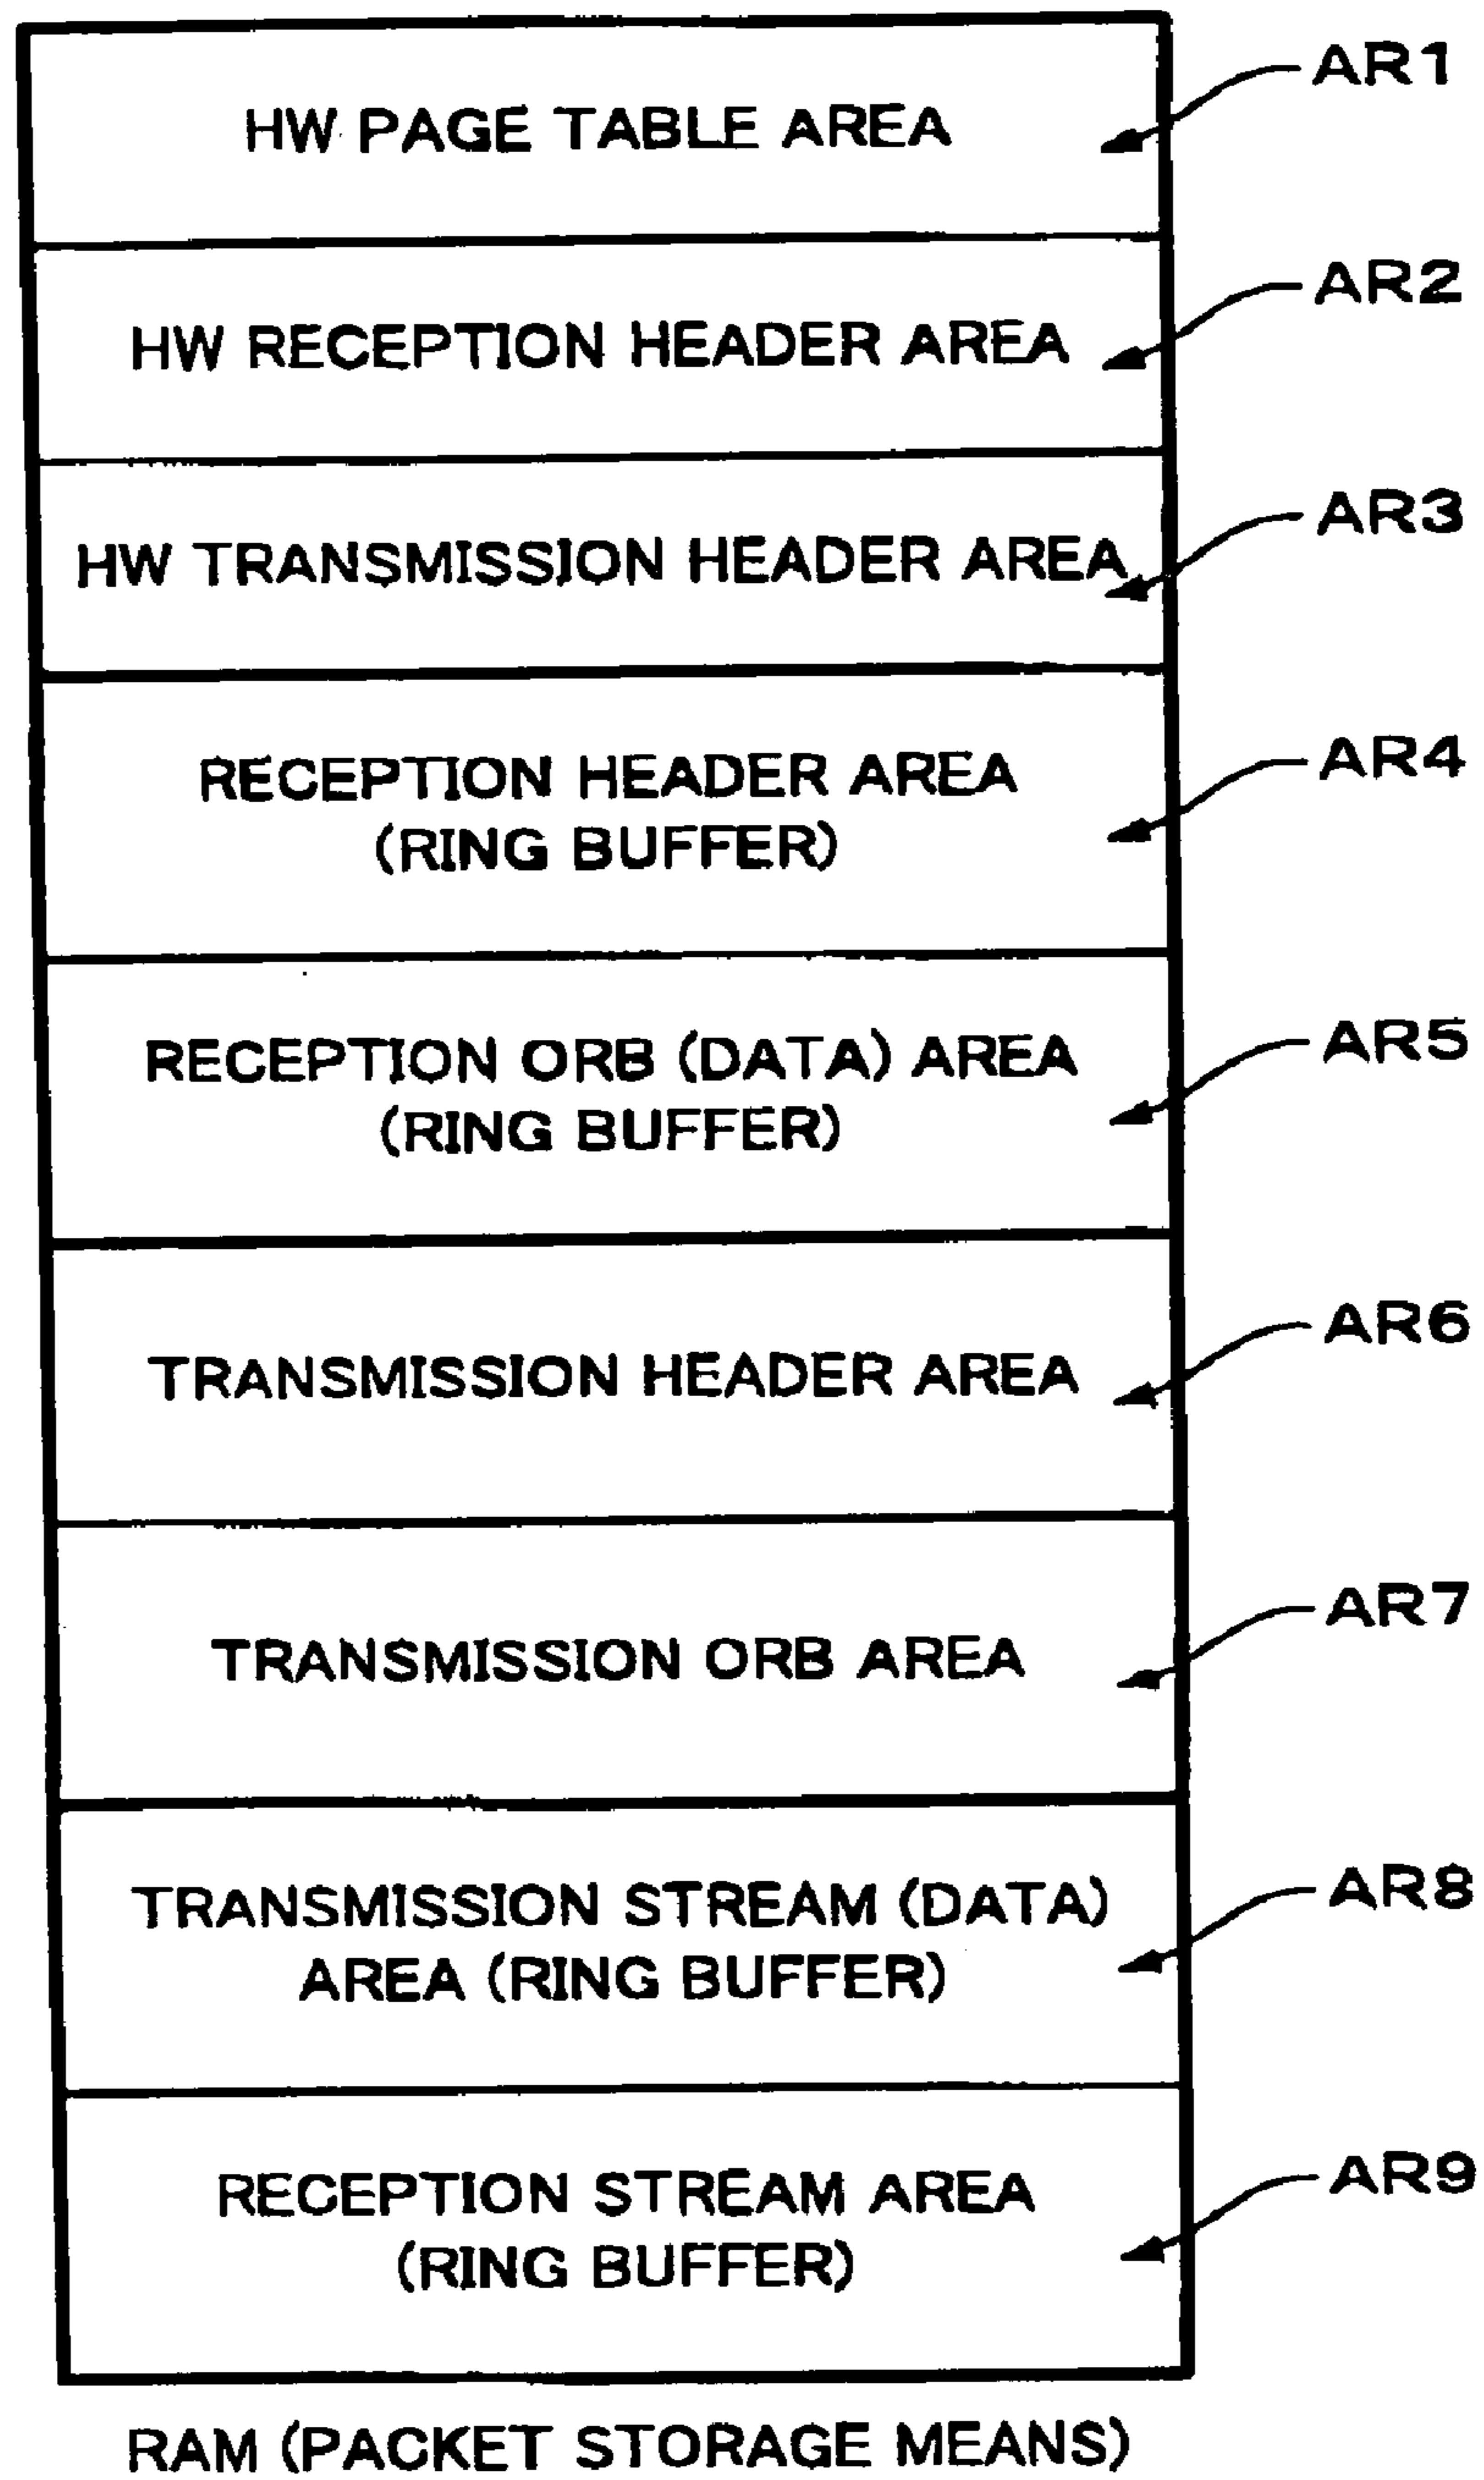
HW PAGE TABLE AREA
AR1

HW RECEPTION HEADER AREA
AR2

HW TRANSMISSION HEADER AREA
AR3

RECEPTION HEADER AREA (RING BUFFER)
AR4

RECEPTION ORB (DATA) AREA (RING BUFFER)
AR5

TRANSMISSION HEADER AREA
AR6

TRANSMISSION ORB AREA
AR7

TRANSMISSION STREAM (DATA) AREA (RING BUFFER)
AR8

RECEPTION STREAM AREA (RING BUFFER)
AR9

RAM (PACKET STORAGE MEANS)